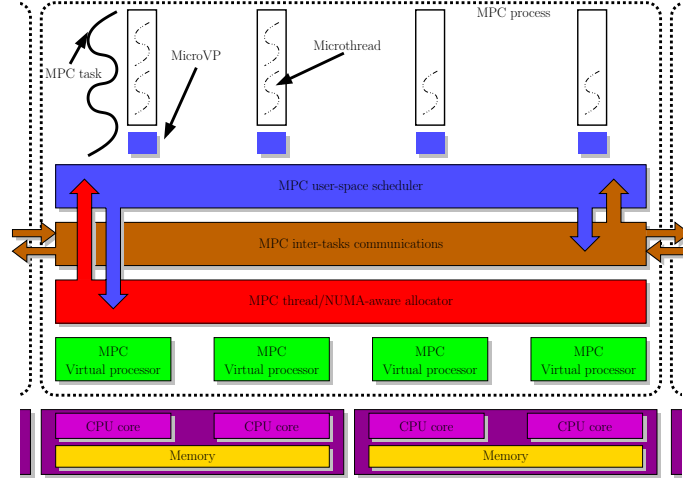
MPC process

MPC task

MicroVP

Microthread

MPC user-space scheduler

MPC inter-tasks communications

MPC thread/NUMA-aware allocator

MPC Virtual processor

MPC Virtual processor

MPC Virtual processor

MPC Virtual processor

CPU core

CPU core

Memory

CPU core

CPU core

Memory